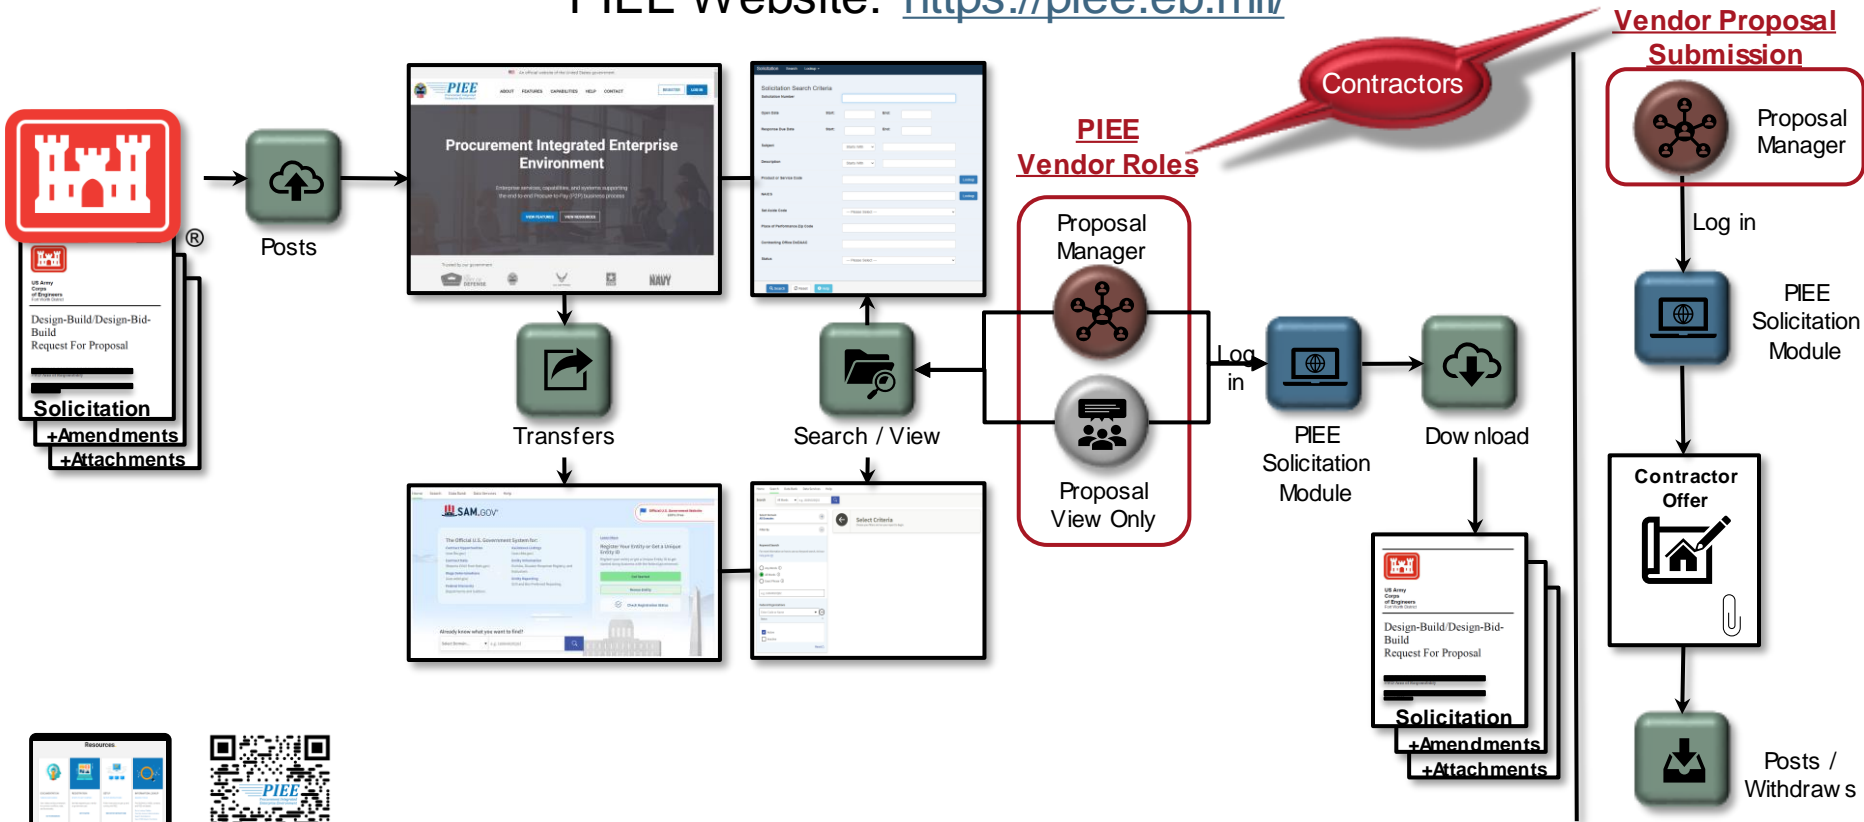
PIEE Website: https://piee.eb.mil/

Contractors

PIEE Vendor Roles

Vendor Proposal Submission

®

US Army Corps of Engineers

Design-Build/Design-Bid-Build Request For Proposal

Solicitation
+Amendments
+Attachments

Posts

Procurement Integrated Enterprise Environment

Transfers

Search / View

Proposal Manager

Proposal View Only

Log in

PIEE Solicitation Module

Dow nload

SAM.GOV

US Army Corps of Engineers

Design-Build/Design-Bid-Build Request For Proposal

Solicitation
+Amendments
+Attachments

Proposal Manager

Log in

PIEE Solicitation Module

Contractor Offer

Posts / Withdraw s

Resources

PIEE